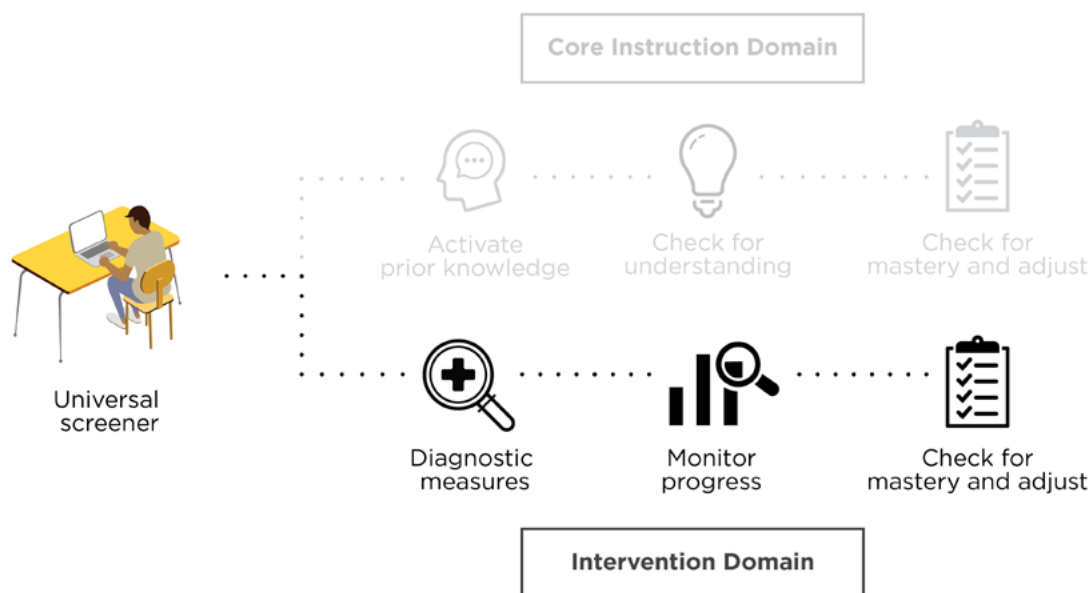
Core Instruction Domain

Activate prior knowledge

Check for understanding

Check for mastery and adjust

Universal screener

Diagnostic measures

Monitor progress

Check for mastery and adjust

Intervention Domain